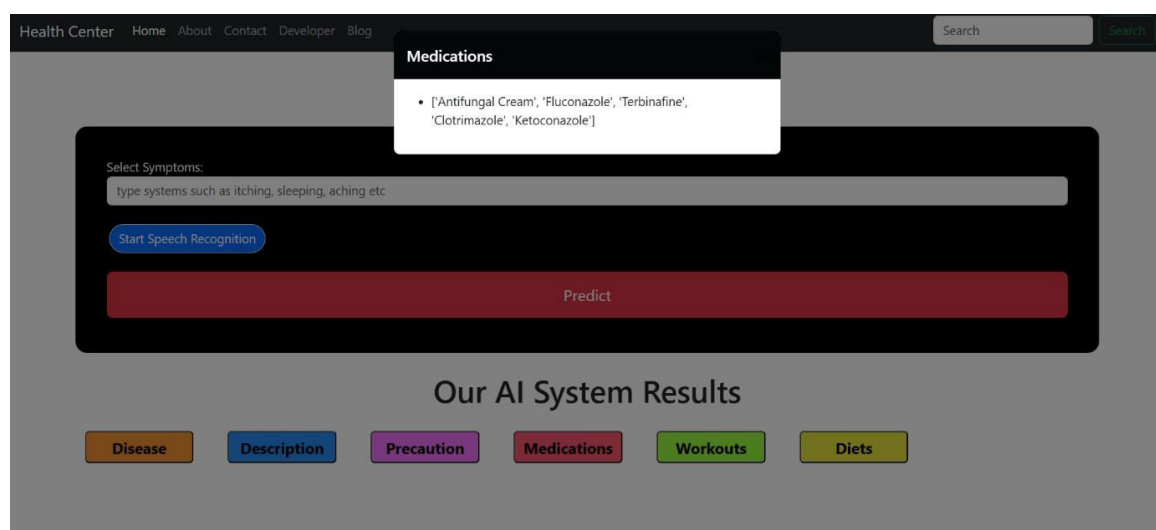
Health Center Home About Contact Developer Blog

Search Search

Medications

- ['Antifungal Cream', 'Fluconazole', 'Terbinafine', 'Clotrimazole', 'Ketoconazole']

Select Symptoms:

type systems such as itching, sleeping, aching etc

Start Speech Recognition

Predict

Our AI System Results

Disease Description Precaution Medications Workouts Diets